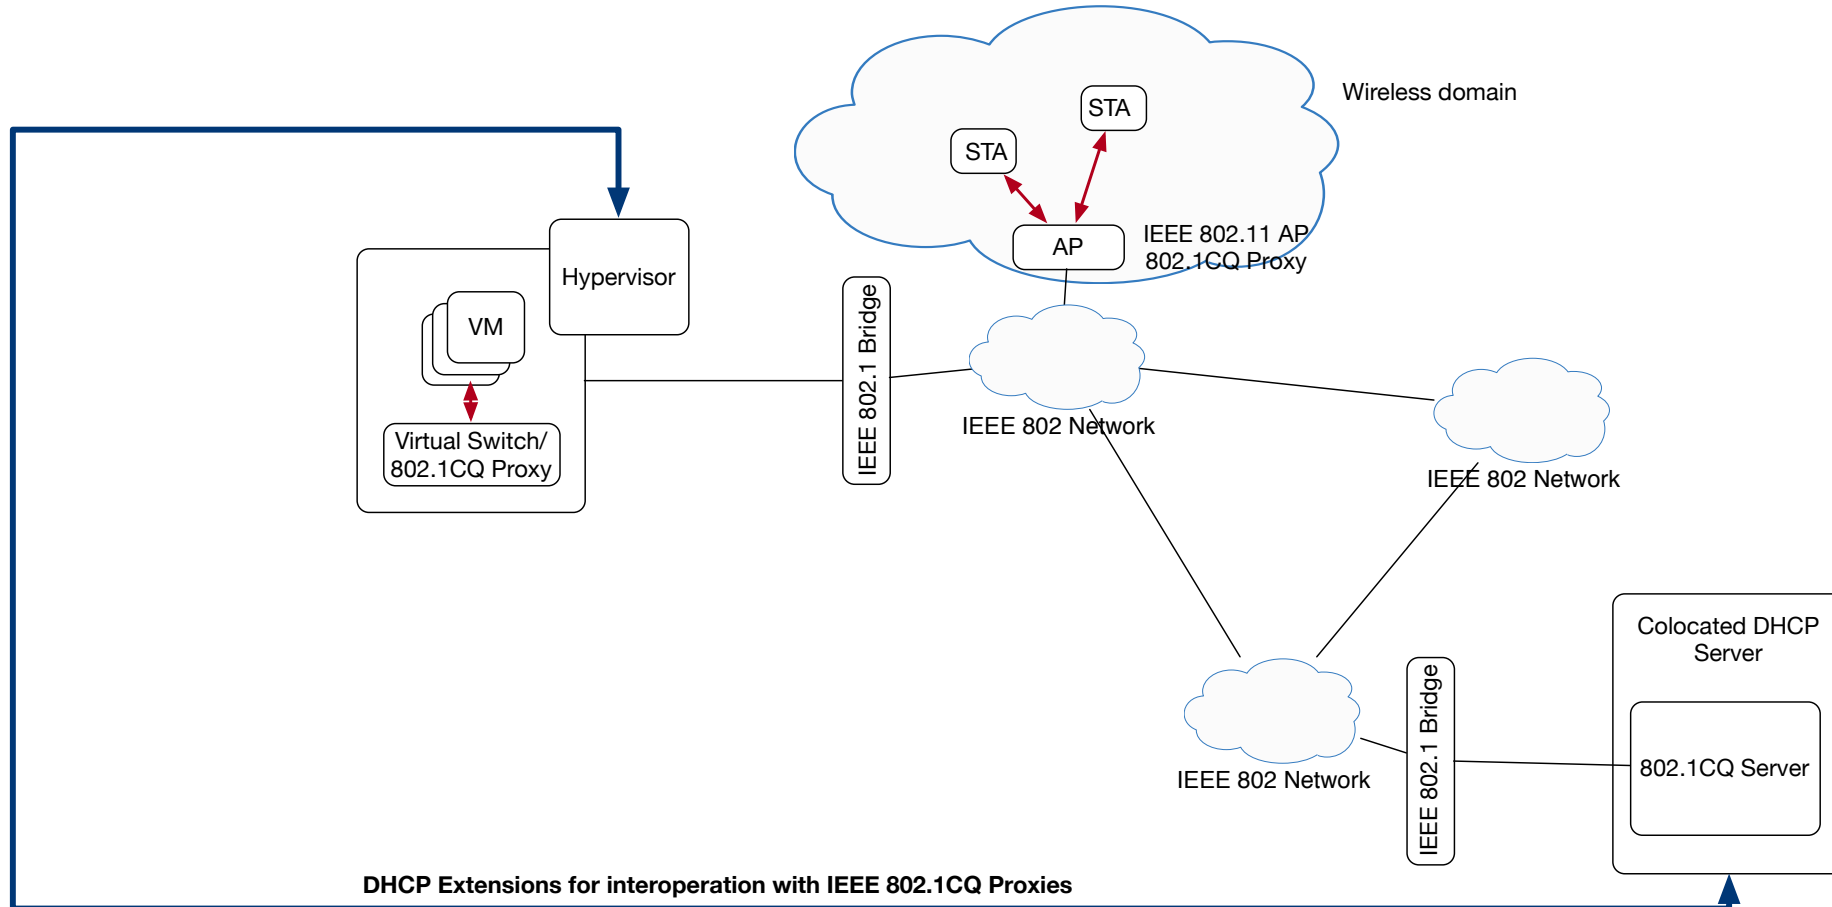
Wireless domain

STA

STA

AP

IEEE 802.11 AP
802.1CQ Proxy

Hypervisor

VM

Virtual Switch/
802.1CQ Proxy

IEEE 802.1 Bridge

IEEE 802 Network

IEEE 802 Network

IEEE 802 Network

IEEE 802.1 Bridge

Colocated DHCP
Server

802.1CQ Server

DHCP Extensions for interoperation with IEEE 802.1CQ Proxies